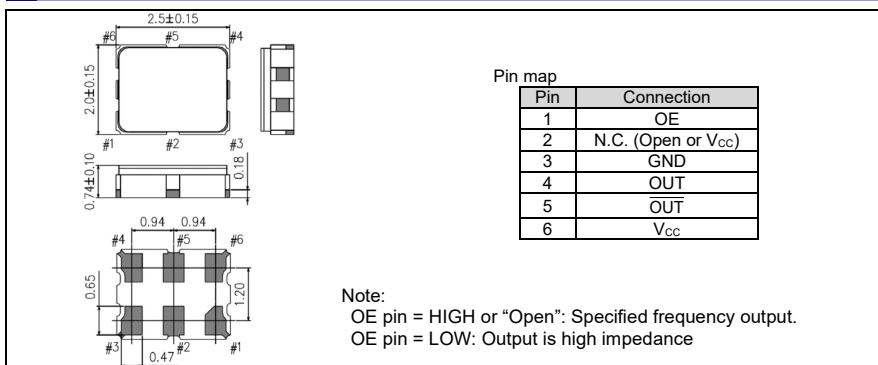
2.5±0.15

#6 #5 #4

2.0±0.15

#1 #2 #3

0.74±0.10

0.18

0.94 0.94

#4 #5 #6

0.65

1.20

#3 #2 #1

0.47

Pin map

| Pin | Connection |
|---|---|
| 1 | OE |
| 2 | N.C. (Open or $V_{CC}$) |
| 3 | GND |
| 4 | OUT |
| 5 | $\overline{OUT}$ |
| 6 | $V_{CC}$ |

Note:
OE pin = HIGH or “Open”: Specified frequency output.
OE pin = LOW: Output is high impedance